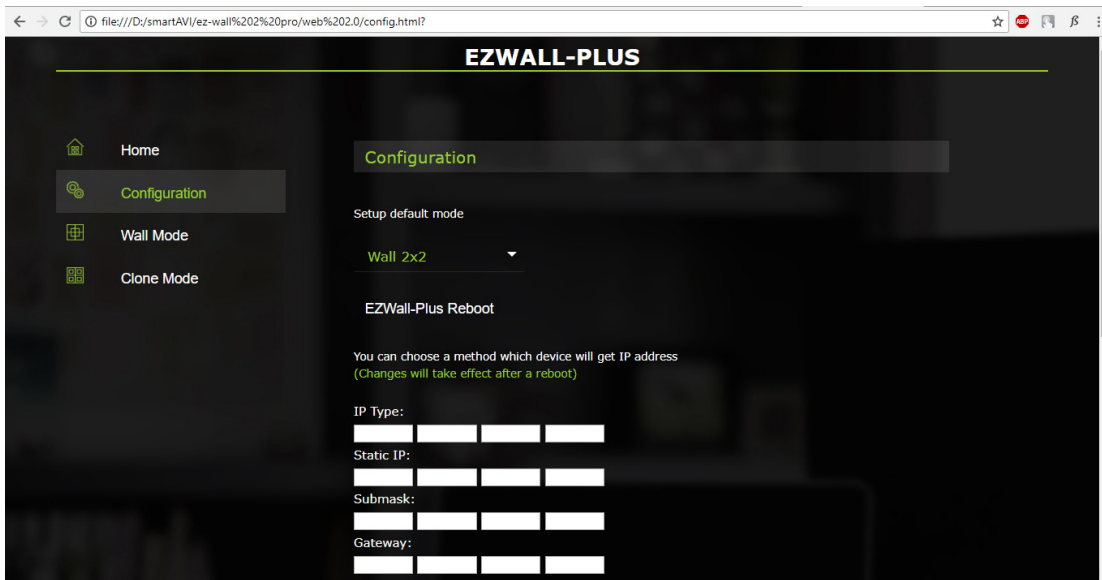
file:///D:/smartAVI/ez-wall%202%20pro/web%202.0/config.html?

ABP

EZWALL-PLUS

Home

Configuration

Wall Mode

Clone Mode

Configuration

Setup default mode

Wall 2x2

EZWall-Plus Reboot

You can choose a method which device will get IP address
(Changes will take effect after a reboot)

IP Type:

Static IP:

Submask:

Gateway: